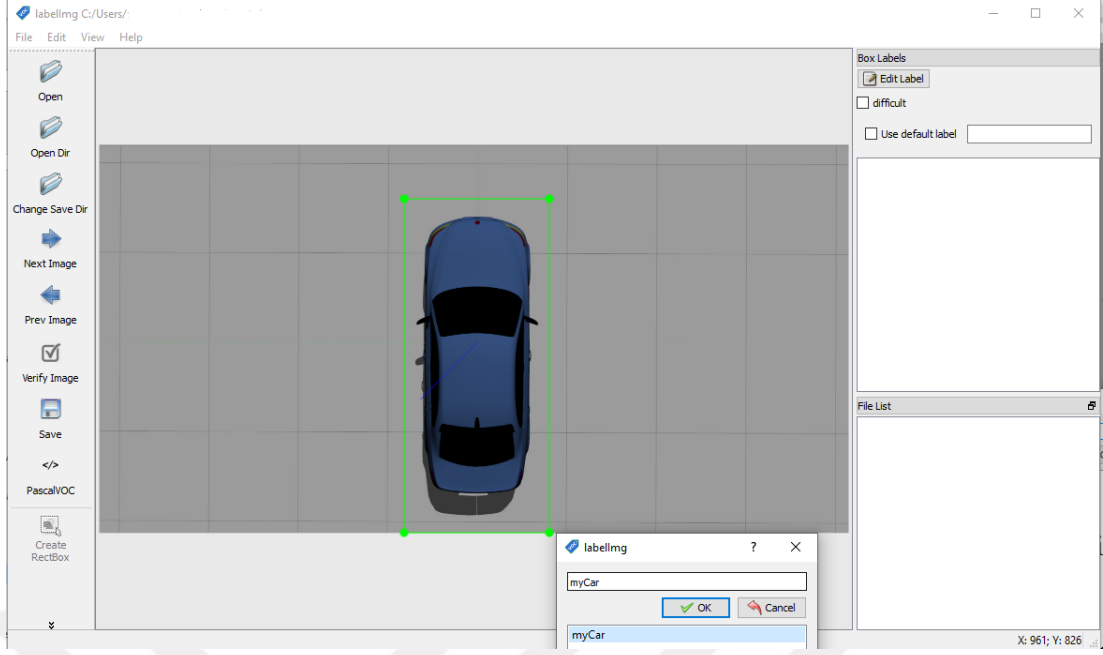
labelImg C:/Users/

File Edit View Help

Open

Open Dir

Change Save Dir

Next Image

Prev Image

Verify Image

Save

</>

PascalVOC

Create RectBox

Box Labels

Edit Label

difficult

Use default label

File List

labelImg

?

myCar

OK

Cancel

myCar

X: 961; Y: 826